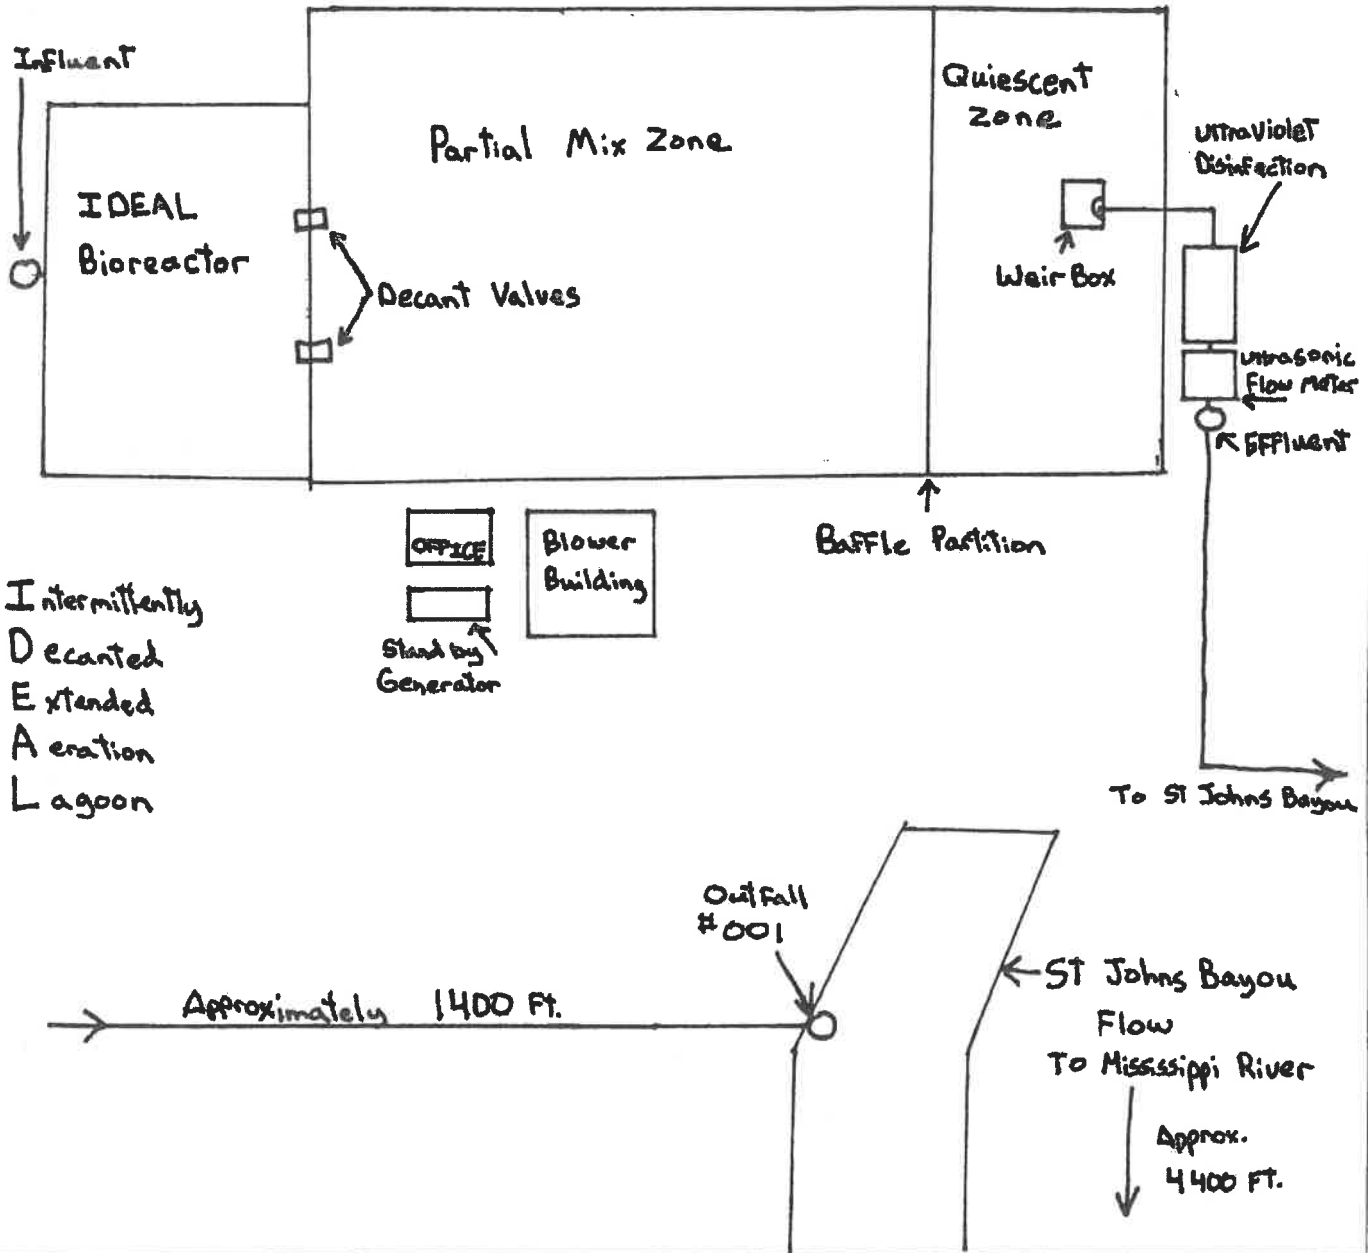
Influent

IDEAL Bioreactor

Partial Mix Zone

Decant Valves

Quiescent Zone

Weir Box

UltraVioleT Disinfection

Ultrasonic Flow Meter

Effluent

Baffle Partition

OFFICE

Blower Building

Stand by Generator

Intermittently
Decanted
Extended
Aeration
Lagoon

To ST Johns Bayou

Outfall #001

Approximately 1400 Ft.

ST Johns Bayou Flow To Mississippi River

Approx. 4400 FT.